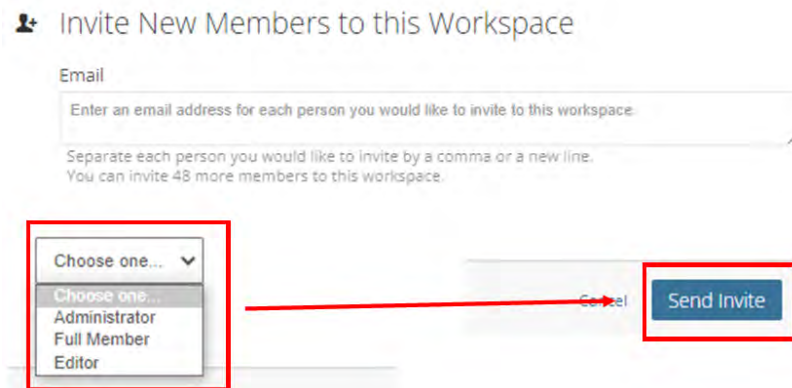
Invite New Members to this Workspace

Email

Enter an email address for each person you would like to invite to this workspace

Separate each person you would like to invite by a comma or a new line.
You can invite 48 more members to this workspace.

Choose one...

Choose one...
Administrator
Full Member
Editor

Cancel

Send Invite